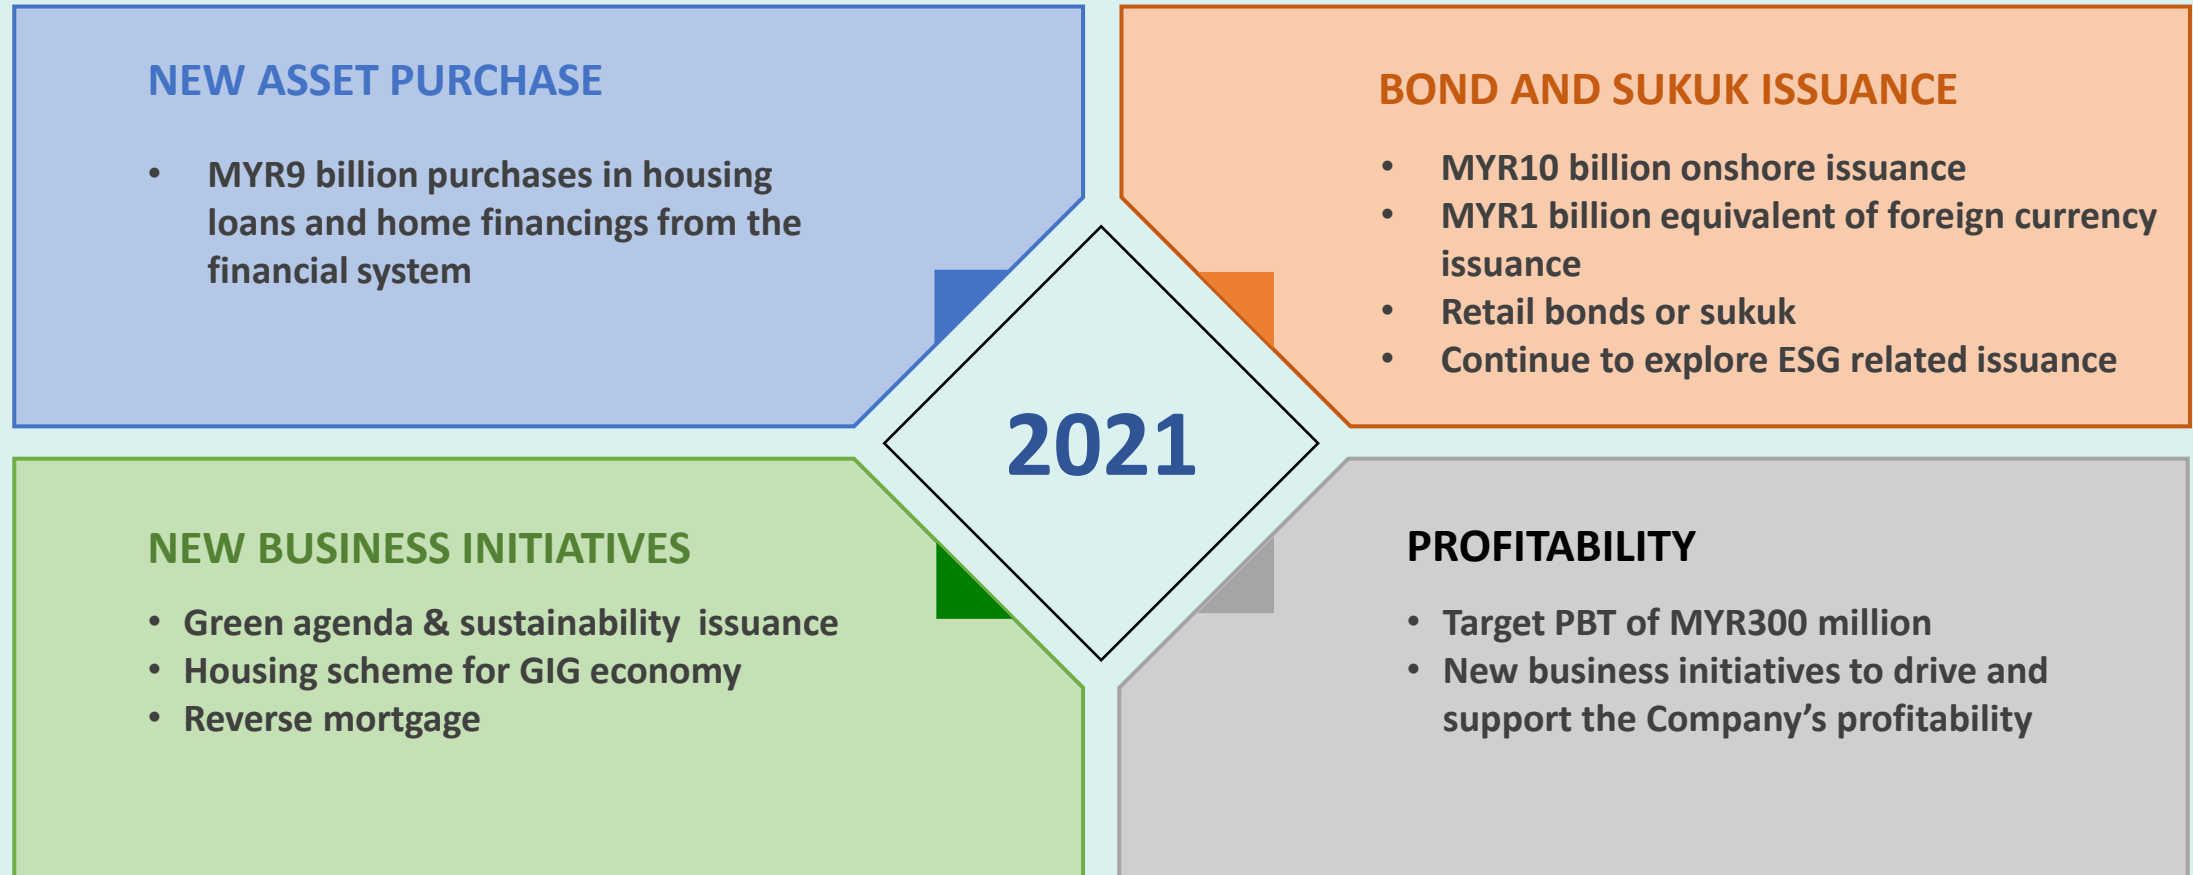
NEW ASSET PURCHASE

• MYR9 billion purchases in housing loans and home financings from the financial system

BOND AND SUKUK ISSUANCE

• MYR10 billion onshore issuance
• MYR1 billion equivalent of foreign currency issuance
• Retail bonds or sukuk
• Continue to explore ESG related issuance

2021

NEW BUSINESS INITIATIVES

• Green agenda & sustainability issuance
• Housing scheme for GIG economy
• Reverse mortgage

PROFITABILITY

• Target PBT of MYR300 million
• New business initiatives to drive and support the Company's profitability